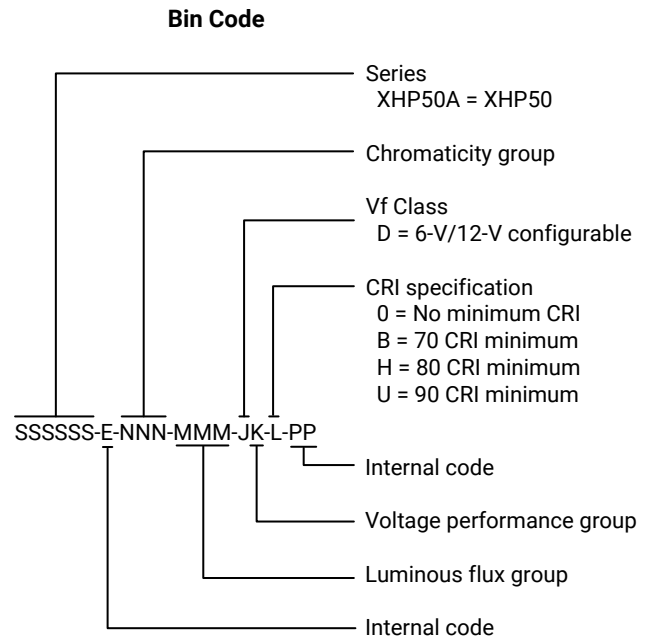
Bin Code

Series
XHP50A = XHP50

Chromaticity group

Vf Class
D = 6-V/12-V configurable

CRI specification
0 = No minimum CRI
B = 70 CRI minimum
H = 80 CRI minimum
U = 90 CRI minimum

SSSSSS-E-NNN-MMM-JK-L-PP

Internal code

Voltage performance group

Luminous flux group

Internal code